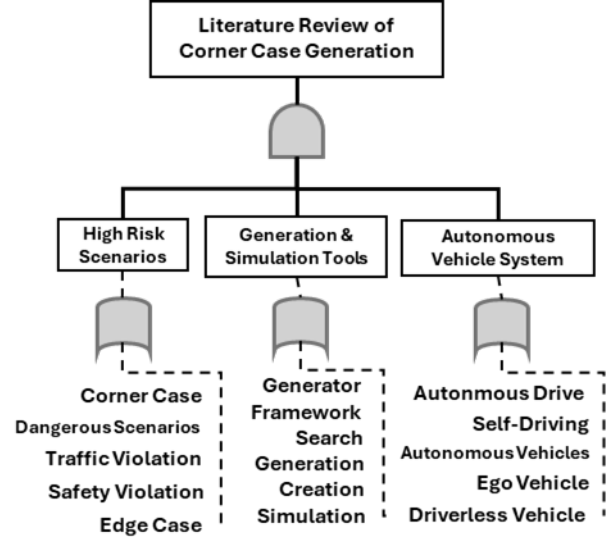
Literature Review of Corner Case Generation

High Risk Scenarios

Generation & Simulation Tools

Autonomous Vehicle System

Corner Case
Dangerous Scenarios
Traffic Violation
Safety Violation
Edge Case

Generator
Framework
Search
Generation
Creation
Simulation

Autonmous Drive
Self-Driving
Autonomous Vehicles
Ego Vehicle
Driverless Vehicle